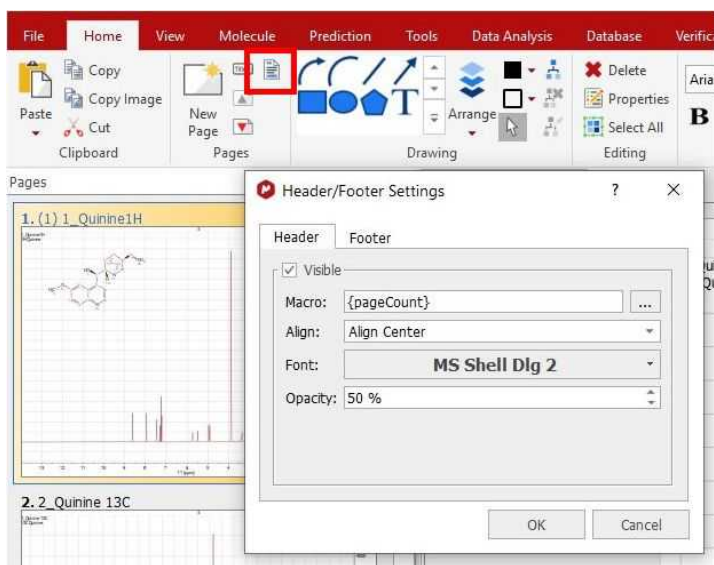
File Home View Molecule Prediction Tools Data Analysis Database Verific

Paste Copy Copy Image Cut Clipboard

New Page Pages

Arrange Drawing

Delete Properties Select All Editing

Aria B

Pages

1. (1) 1_Quinine1H

2. 2_Quinine 13C

Header/Footer Settings ? ×

Header Footer

✓ Visible

Macro: {pageCount} ...

Align: Align Center

Font: MS Shell Dlg 2

Opacity: 50 %

OK Cancel